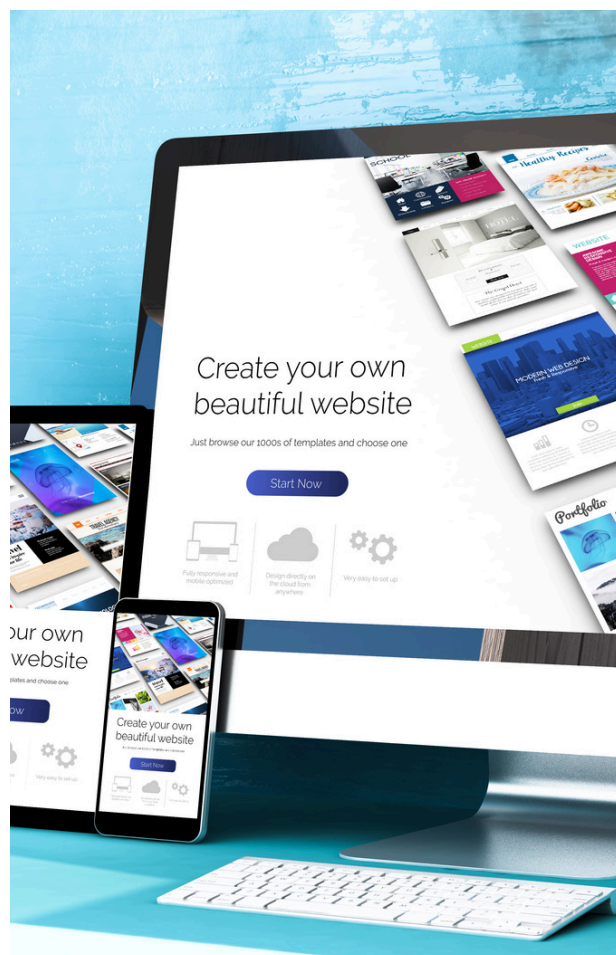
SCHOOL

Healthy Recipes

WEBSITE

MODERN WEB DESIGN

Portfolio

Create your own beautiful website

Just browse our 1000s of templates and choose one

Start Now

Fully responsive and mobile optimized

Design directly on the cloud from anywhere

Very easy to set up

our own
website
plates and choose one
ow
Very easy to set up

Create your own beautiful website

Start Now